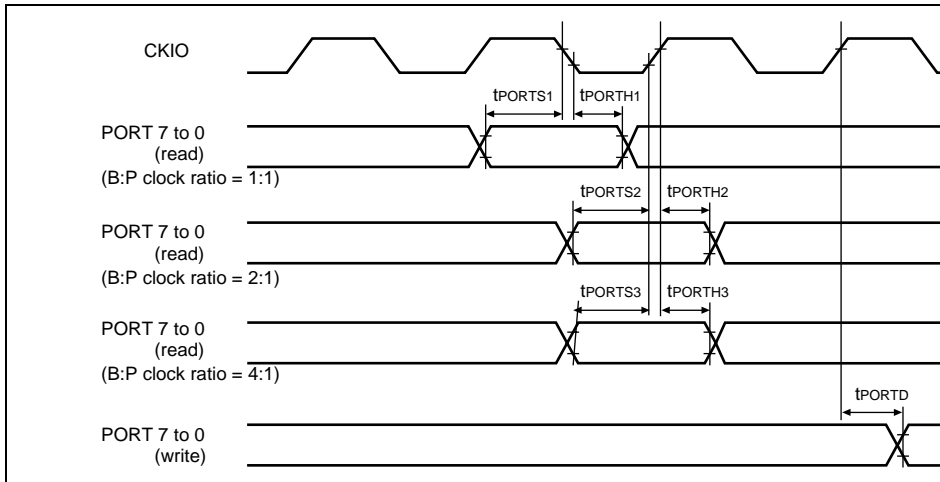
CKIO

$t_{PORTS1}$ $t_{PORTH1}$

PORT 7 to 0
(read)
(B:P clock ratio = 1:1)

$t_{PORTS2}$ $t_{PORTH2}$

PORT 7 to 0
(read)
(B:P clock ratio = 2:1)

$t_{PORTS3}$ $t_{PORTH3}$

PORT 7 to 0
(read)
(B:P clock ratio = 4:1)

$t_{PORTD}$

PORT 7 to 0
(write)